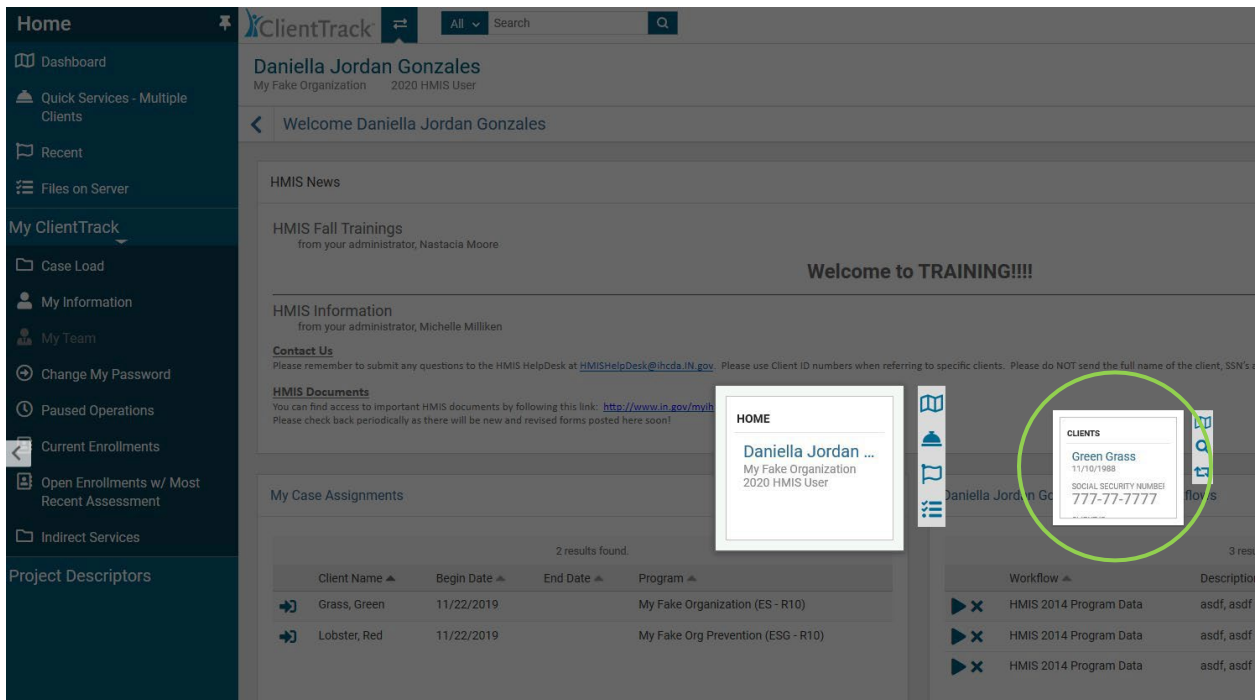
Home

Dashboard

Quick Services - Multiple Clients

Recent

Files on Server

My ClientTrack

Case Load

My Information

My Team

Change My Password

Paused Operations

Current Enrollments

Open Enrollments w/ Most Recent Assessment

Indirect Services

Project Descriptors

ClientTrack

All

Search

Daniella Jordan Gonzales
My Fake Organization 2020 HMIS User

Welcome Daniella Jordan Gonzales

HMIS News

HMIS Fall Trainings
from your administrator, Nastacia Moore

Welcome to TRAINING!!!!

HMIS Information
from your administrator, Michelle Milliken

Contact Us
Please remember to submit any questions to the HMIS HelpDesk at HMISHelpDesk@ihcda.IN.gov. Please use Client ID numbers when referring to specific clients. Please do NOT send the full name of the client, SSN's a

HMIS Documents
You can find access to important HMIS documents by following this link: http://www.in.gov/myih
Please check back periodically as there will be new and revised forms posted here soon!

HOME
Daniella Jordan ...
My Fake Organization
2020 HMIS User

CLIENTS
Green Grass
11/10/1988
SOCIAL SECURITY NUMBER
777-77-7777

My Case Assignments

2 results found.

| | Client Name | Begin Date | End Date | Program |
|---|---|---|---|---|
| | Grass, Green | 11/22/2019 | | My Fake Organization (ES - R10) |
| | Lobster, Red | 11/22/2019 | | My Fake Org Prevention (ESG - R10) |

Daniella Jordan Go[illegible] flows

3 resu

| Workflow | Descriptio |
|---|---|
| HMIS 2014 Program Data | asdf, asdf |
| HMIS 2014 Program Data | asdf, asdf |
| HMIS 2014 Program Data | asdf, asdf |